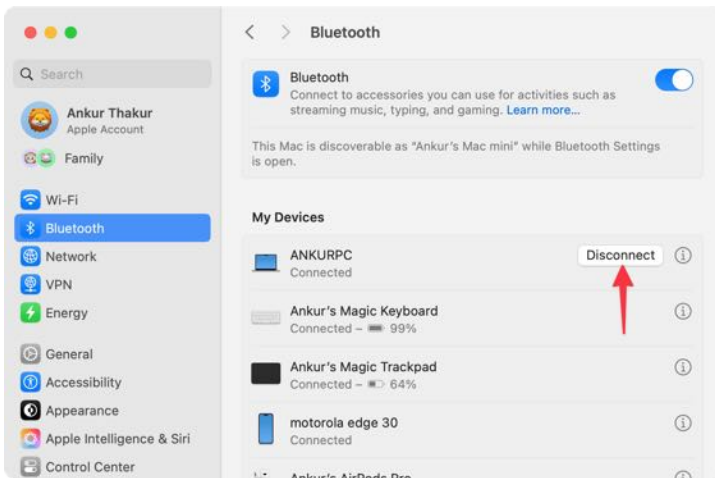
Search

Ankur Thakur
Apple Account

Family

Wi-Fi
Bluetooth
Network
VPN
Energy

General
Accessibility
Appearance
Apple Intelligence & Siri
Control Center

Bluetooth

Bluetooth
Connect to accessories you can use for activities such as streaming music, typing, and gaming. Learn more...

This Mac is discoverable as "Ankur's Mac mini" while Bluetooth Settings is open.

My Devices

ANKURPC
Connected
Disconnect

Ankur's Magic Keyboard
Connected – 99%

Ankur's Magic Trackpad
Connected – 64%

motorola edge 30
Connected

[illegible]